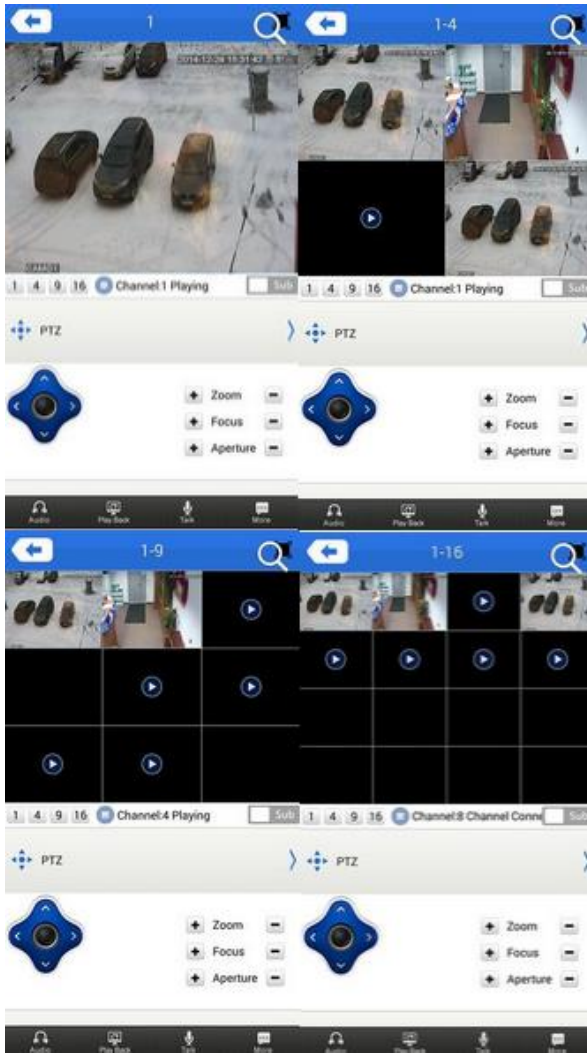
1

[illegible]

1 4 9 16 Channel:1 Playing Sub

PTZ

Zoom

Focus

Aperture

Audio Play Back Talk More

1-4

1 4 9 16 Channel:1 Playing Sub

PTZ

Zoom

Focus

Aperture

Audio Play Back Talk More

1-9

1 4 9 16 Channel:4 Playing Sub

PTZ

Zoom

Focus

Aperture

Audio Play Back Talk More

1-16

1 4 9 16 Channel:8 Channel Conne Sub

PTZ

Zoom

Focus

Aperture

Audio Play Back Talk More